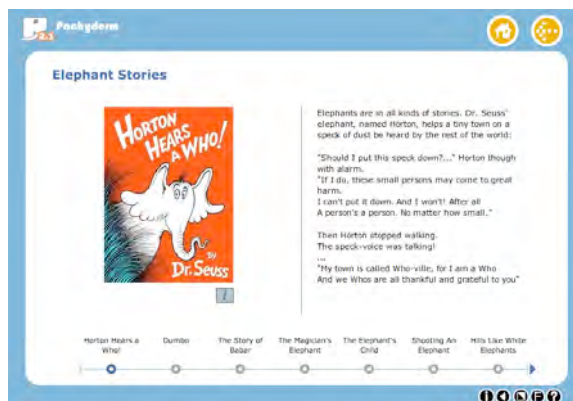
Pachyderm

Elephant Stories

HORTON HEARS A WHO!
BY
Dr. Seuss

i

Elephants are in all kinds of stories. Dr. Seuss' elephant, named Horton, helps a tiny town on a speck of dust be heard by the rest of the world:

"Should I put this speck down?..." Horton though with alarm.
"If I do, these small persons may come to great harm.
I can't put it down. And I won't! After all
A person's a person. No matter how small."

Then Horton stopped walking.
The speck-voice was talking!
...
"My town is called Who-ville, for I am a Who
And we Whos are all thankful and grateful to you"

Horton Hears a Who!

Dumbo

The Story of Babar

The Magician's Elephant

The Elephant's Child

Shooting An Elephant

Hills Like White Elephants